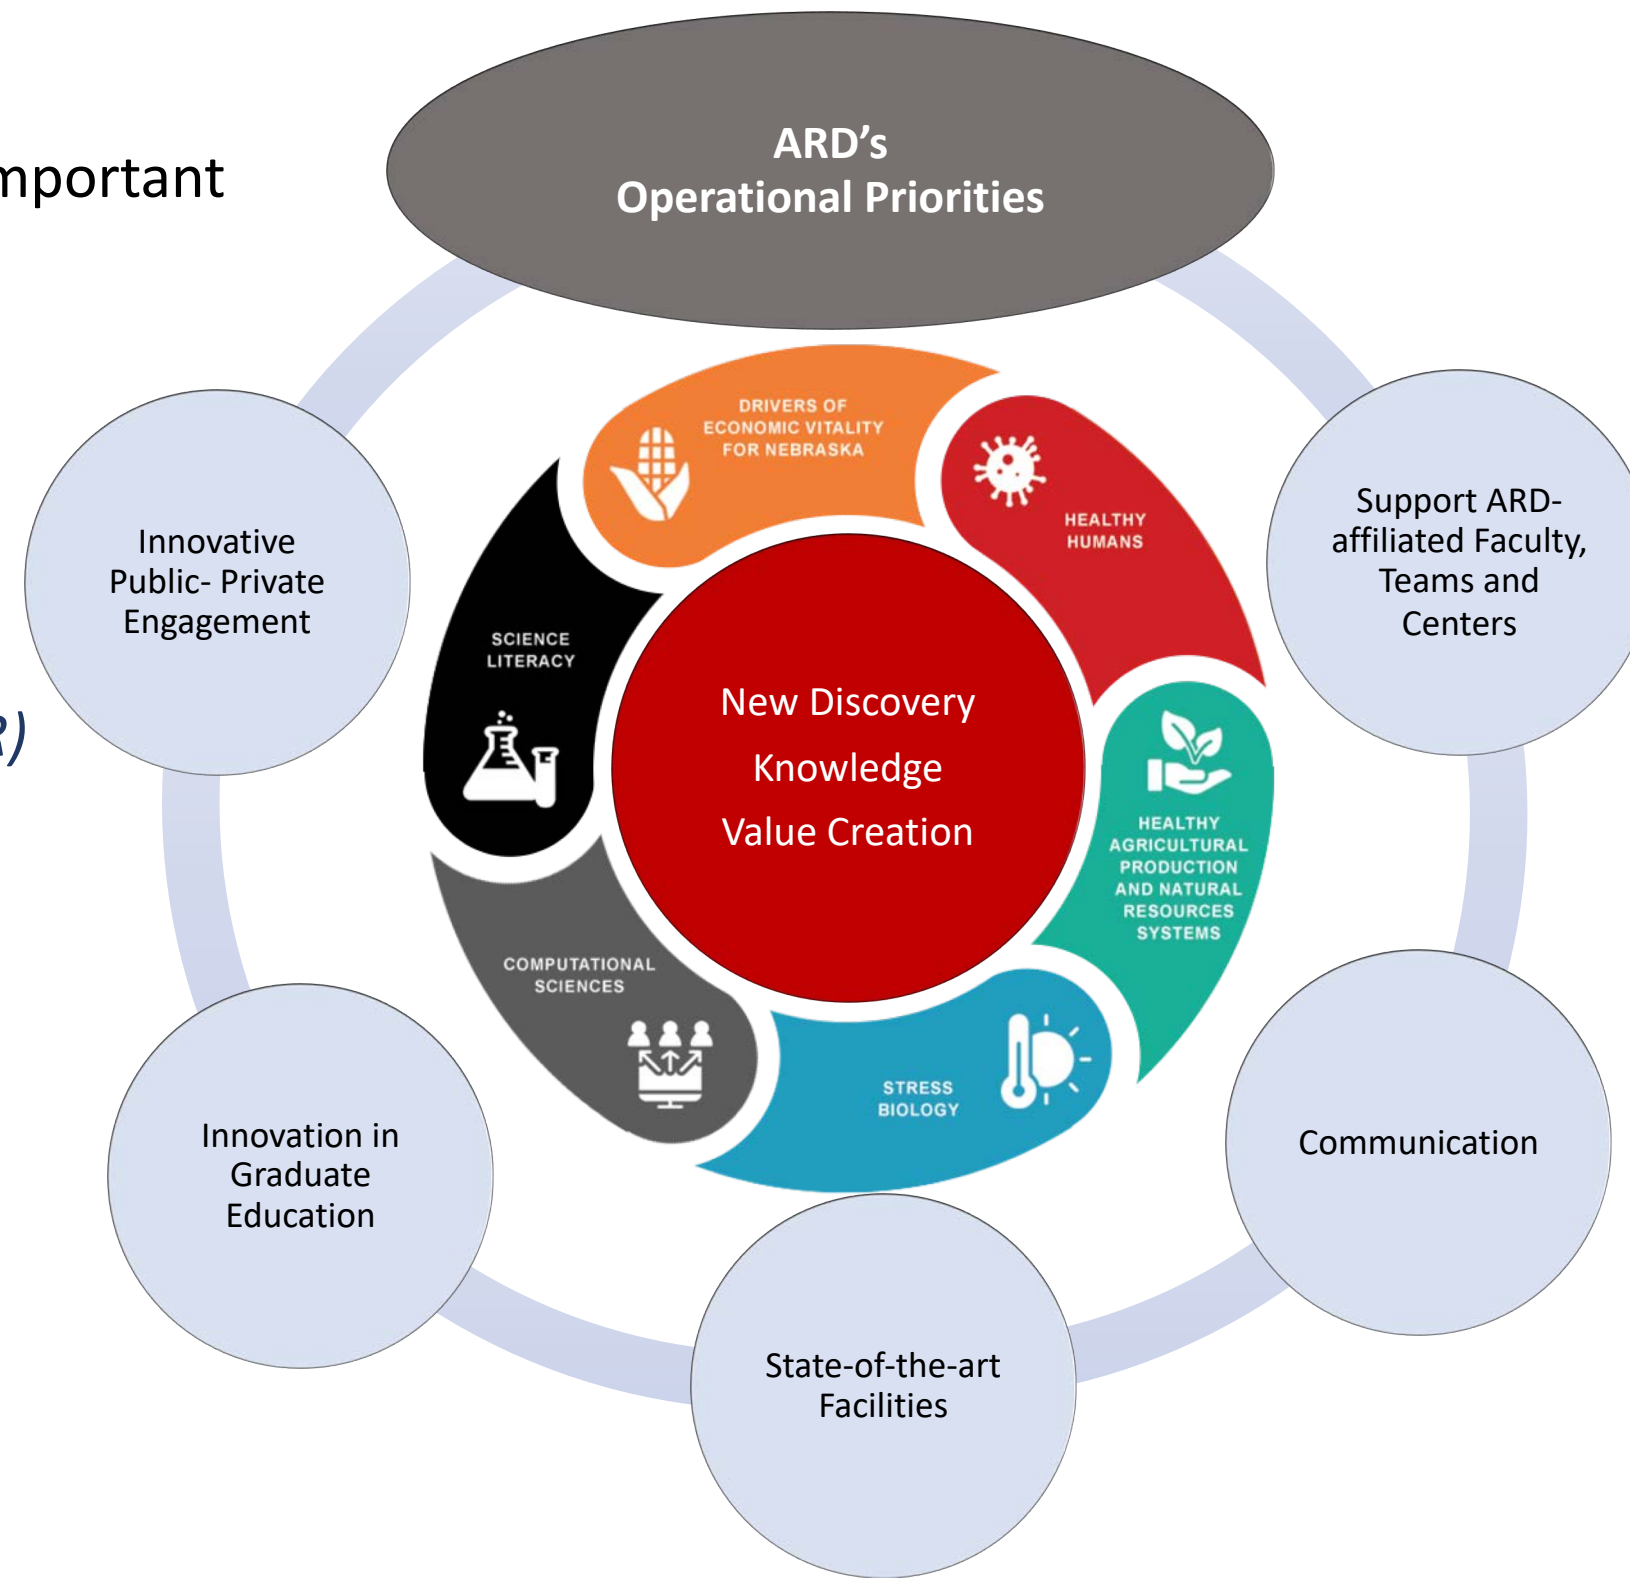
mportant

R)

ARD's
Operational Priorities

Innovative Public- Private Engagement

Support ARD-affiliated Faculty, Teams and Centers

DRIVERS OF ECONOMIC VITALITY FOR NEBRASKA

HEALTHY HUMANS

SCIENCE LITERACY

New Discovery
Knowledge
Value Creation

HEALTHY AGRICULTURAL PRODUCTION AND NATURAL RESOURCES SYSTEMS

COMPUTATIONAL SCIENCES

STRESS BIOLOGY

Communication

Innovation in Graduate Education

State-of-the-art Facilities